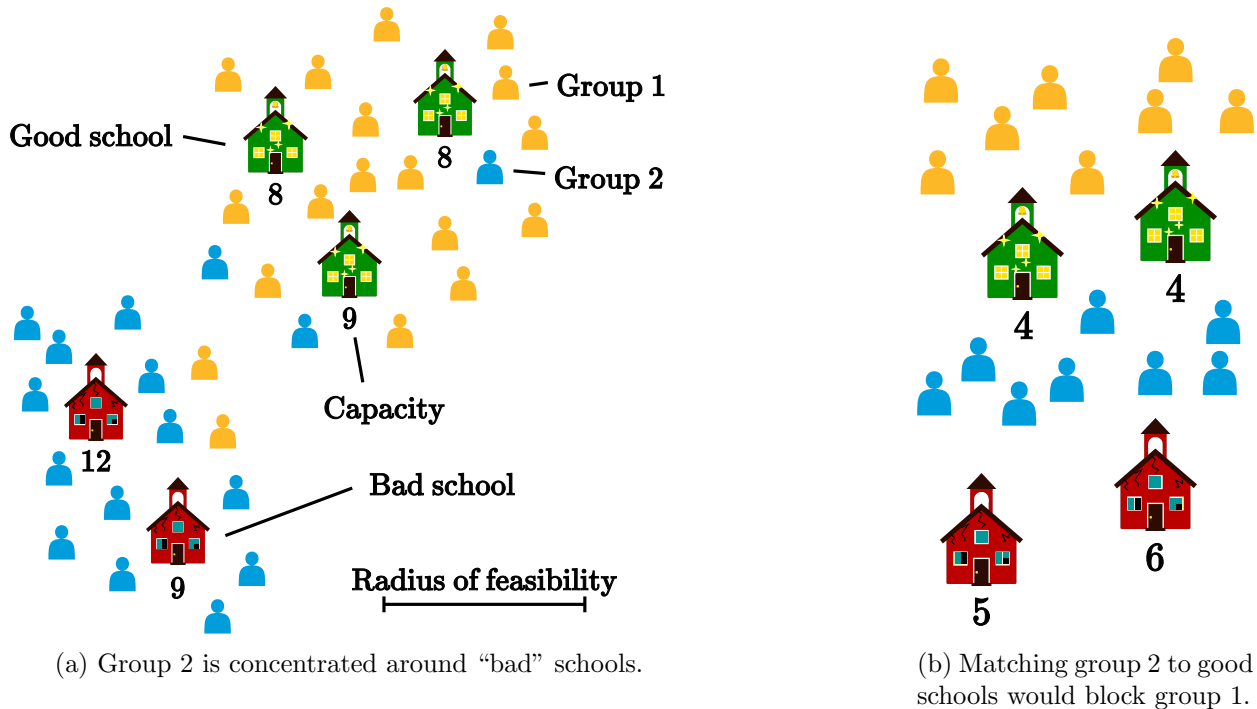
Group 1

Good school

8

8

Group 2

9

Capacity

12

Bad school

9

Radius of feasibility

(a) Group 2 is concentrated around "bad" schools.

4

4

5

6

(b) Matching group 2 to good schools would block group 1.